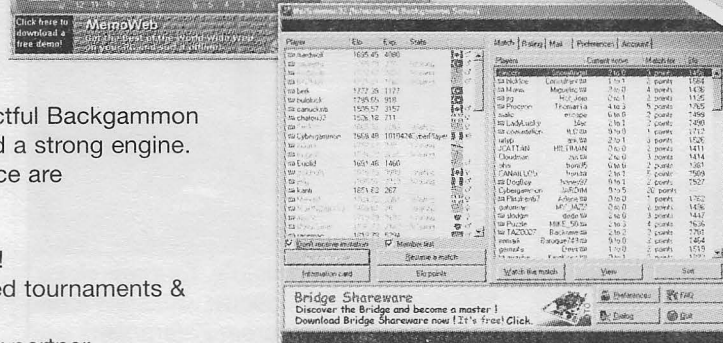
Click here to download a free demo!

MemoWeb

Got the best of the World Wide Web on your PC and surf it offline!

ctful Backgammon
d a strong engine.
ce are

!
ed tournaments &

Players | Elo | Exp. | Stats

Match | Rating | Mail | Preferences | Account

Players | Current score | Match for | Elo

Don't receive invitation

Member list

Resume a match

Information card

Elo points

Watch this match

View

Sort

Bridge Shareware
Discover the Bridge and become a master !
Download Bridge Shareware now ! It's free! Click

Preferences

FAQ

Dialog

Quit